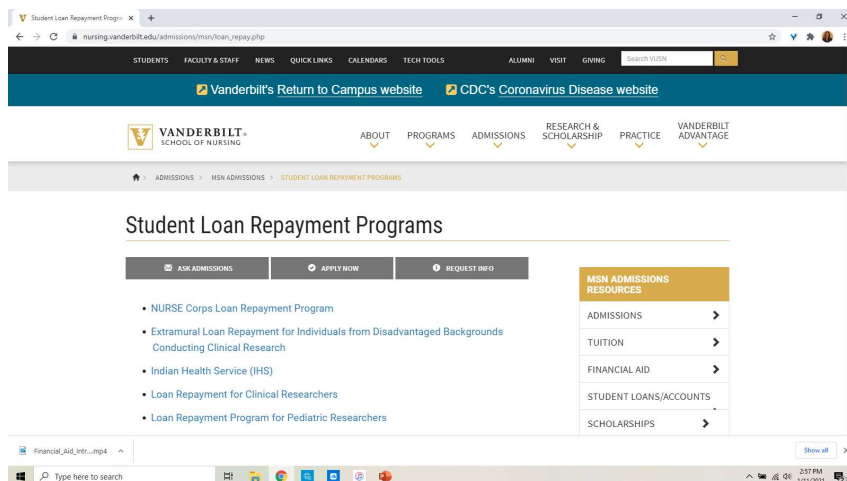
Student Loan Repayment Progra ×

nursing.vanderbilt.edu/admissions/msn/loan_repay.php

STUDENTS FACULTY & STAFF NEWS QUICK LINKS CALENDARS TECH TOOLS ALUMNI VISIT GIVING Search VUSN

Vanderbilt's Return to Campus website CDC's Coronavirus Disease website

VANDERBILT SCHOOL OF NURSING

ABOUT PROGRAMS ADMISSIONS RESEARCH & SCHOLARSHIP PRACTICE VANDERBILT ADVANTAGE

> ADMISSIONS > MSN ADMISSIONS > STUDENT LOAN REPAYMENT PROGRAMS

Student Loan Repayment Programs

ASK ADMISSIONS APPLY NOW REQUEST INFO

• NURSE Corps Loan Repayment Program
• Extramural Loan Repayment for Individuals from Disadvantaged Backgrounds Conducting Clinical Research
• Indian Health Service (IHS)
• Loan Repayment for Clinical Researchers
• Loan Repayment Program for Pediatric Researchers

MSN ADMISSIONS RESOURCES
ADMISSIONS
TUITION
FINANCIAL AID
STUDENT LOANS/ACCOUNTS
SCHOLARSHIPS

Financial_Aid_Intr....mp4

Show all

Type here to search

2:57 PM
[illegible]